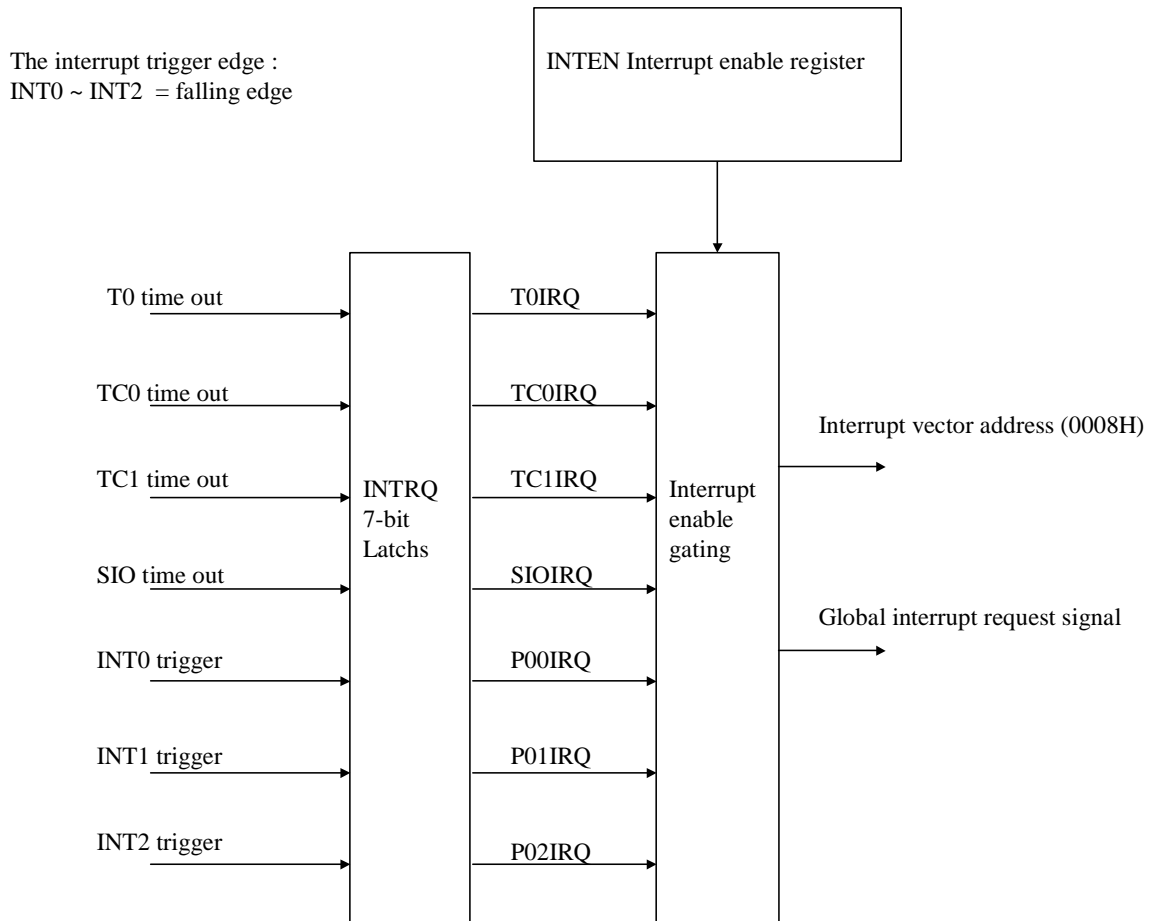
The interrupt trigger edge :
INT0 ~ INT2 = falling edge

INTEN Interrupt enable register

T0 time out

TC0 time out

TC1 time out

SIO time out

INT0 trigger

INT1 trigger

INT2 trigger

INTRQ
7-bit
Latchs

T0IRQ

TC0IRQ

TC1IRQ

SIOIRQ

P00IRQ

P01IRQ

P02IRQ

Interrupt
enable
gating

Interrupt vector address (0008H)

Global interrupt request signal